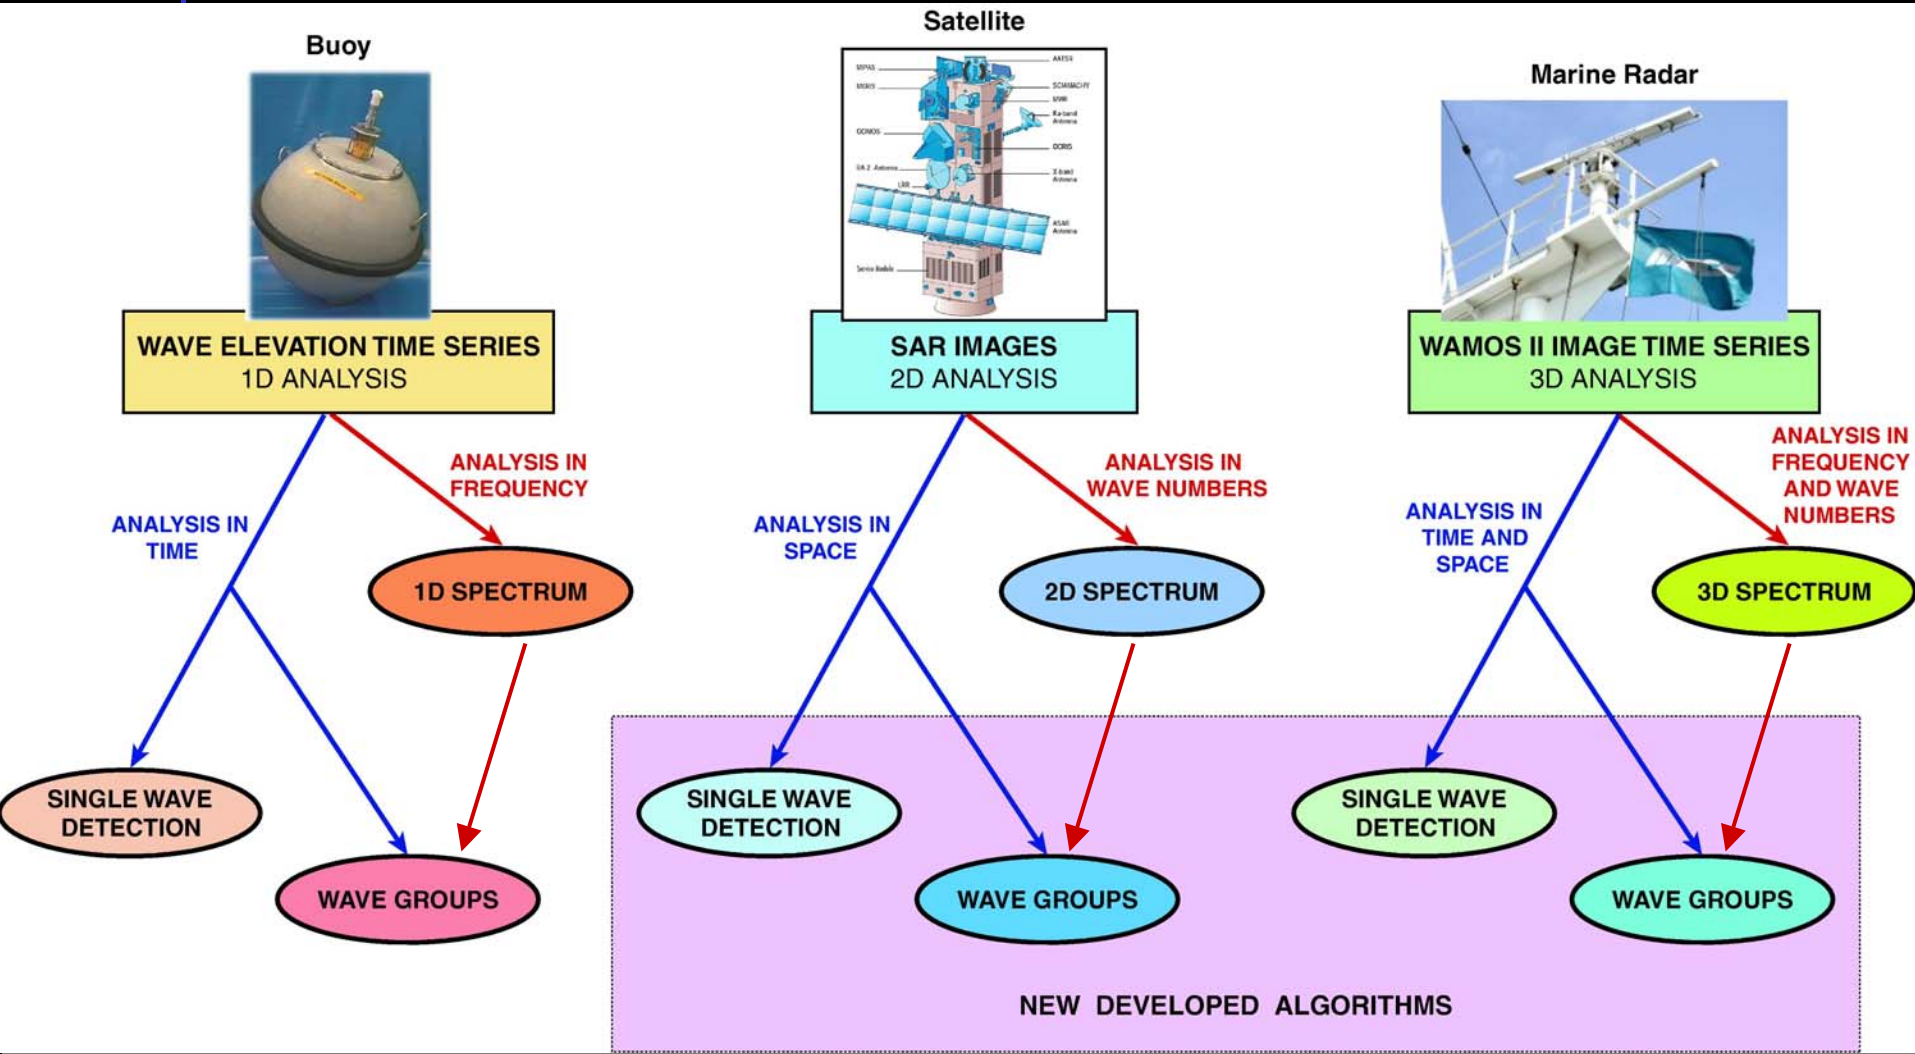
Buoy

Satellite

Marine Radar

MIPAS
MERIS
GOMOS
RA-2 Antenna
LRR
Service Module
AATSR
SCIAMACHY
MWR
Ka-band Antenna
DORIS
X-band Antenna
ASAR Antenna

WAVE ELEVATION TIME SERIES
1D ANALYSIS

SAR IMAGES
2D ANALYSIS

WAMOS II IMAGE TIME SERIES
3D ANALYSIS

ANALYSIS IN FREQUENCY

ANALYSIS IN TIME

1D SPECTRUM

ANALYSIS IN WAVE NUMBERS

ANALYSIS IN SPACE

2D SPECTRUM

ANALYSIS IN FREQUENCY AND WAVE NUMBERS

ANALYSIS IN TIME AND SPACE

3D SPECTRUM

SINGLE WAVE DETECTION

WAVE GROUPS

SINGLE WAVE DETECTION

WAVE GROUPS

SINGLE WAVE DETECTION

WAVE GROUPS

NEW DEVELOPED ALGORITHMS